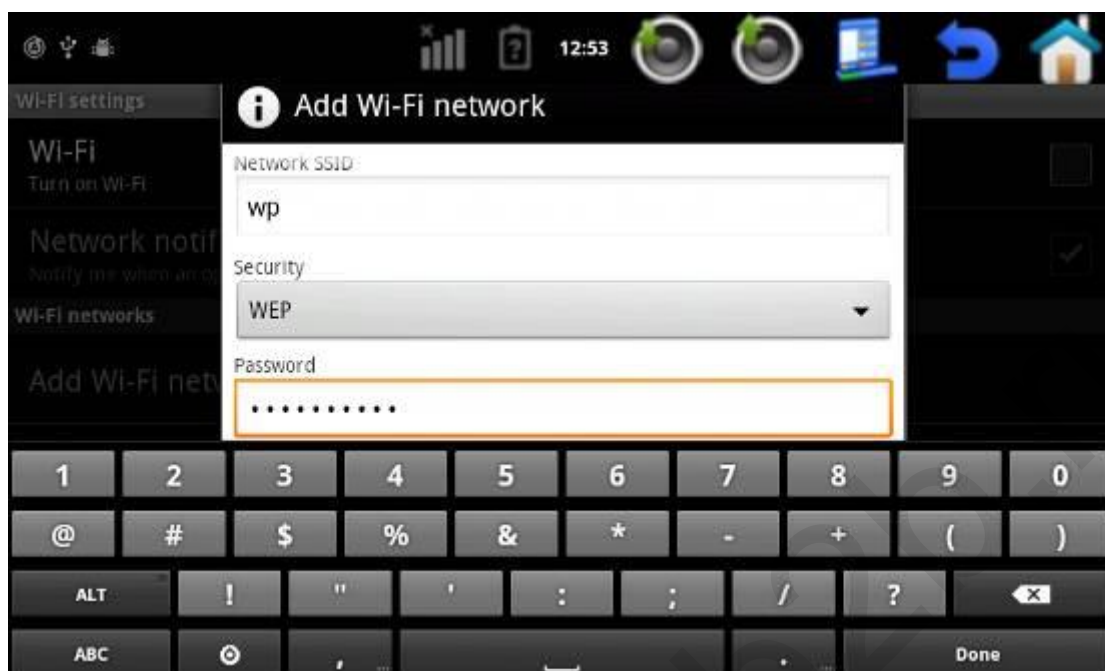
12:53

Wi-Fi settings

Wi-Fi
Turn on Wi-Fi

Network notif
Notify me when an o

Wi-Fi networks

Add Wi-Fi netw

Add Wi-Fi network

Network SSID

wp

Security

WEP

Password

•••••••••••

1 2 3 4 5 6 7 8 9 0

@ # $ % & * - + ( )

ALT ! " ' : ; / ? 

ABC , . Done